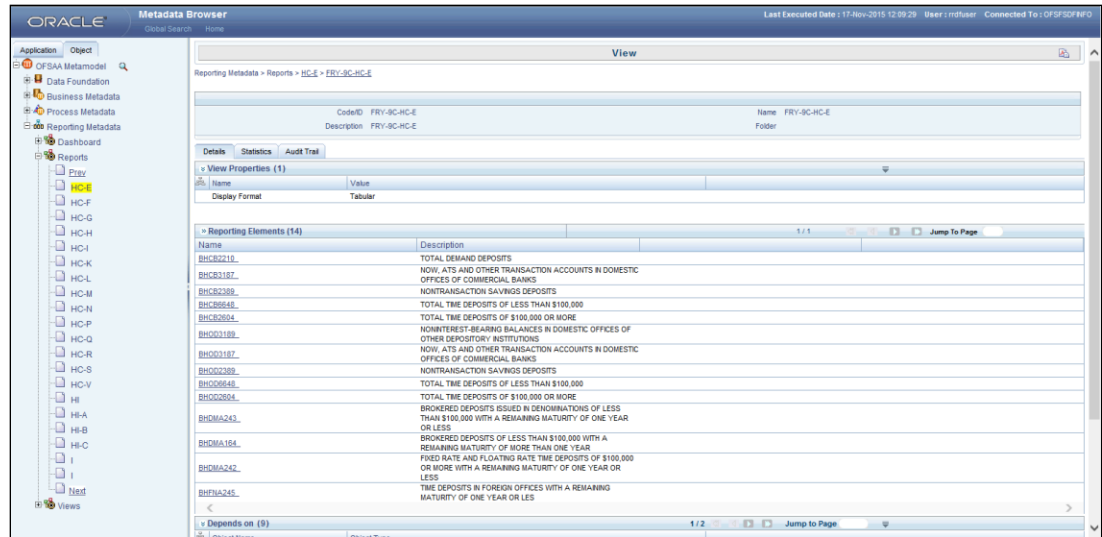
ORACLE Metadata Browser
Global Search Home
Last Executed Date : 17-Nov-2015 12:09:29 User : rrdfuser Connected To : OFSFSDFINFO

Application Object
OFSAA Metamodel
Data Foundation
Business Metadata
Process Metadata
Reporting Metadata
Dashboard
Reports
Prev
HC-E
HC-F
HC-G
HC-H
HC-I
HC-K
HC-L
HC-M
HC-N
HC-P
HC-Q
HC-R
HC-S
HC-V
HI
HI-A
HI-B
HI-C
I
I
Next
Views

View

Reporting Metadata > Reports > HC-E > FRY-9C-HC-E

Code/ID FRY-9C-HC-E
Description FRY-9C-HC-E
Name FRY-9C-HC-E
Folder

Details Statistics Audit Trail

View Properties (1)

| Name | Value |
|---|---|
| Display Format | Tabular |

Reporting Elements (14) 1/1 Jump To Page

| Name | Description |
|---|---|
| BHCB2210 | TOTAL DEMAND DEPOSITS |
| BHCB3187 | NOW, ATS AND OTHER TRANSACTION ACCOUNTS IN DOMESTIC OFFICES OF COMMERCIAL BANKS |
| BHCB2389 | NONTRANSACTION SAVINGS DEPOSITS |
| BHCB6648 | TOTAL TIME DEPOSITS OF LESS THAN \$100,000 |
| BHCB2604 | TOTAL TIME DEPOSITS OF \$100,000 OR MORE |
| BHOD3189 | NONINTEREST-BEARING BALANCES IN DOMESTIC OFFICES OF OTHER DEPOSITORY INSTITUTIONS |
| BHOD3187 | NOW, ATS AND OTHER TRANSACTION ACCOUNTS IN DOMESTIC OFFICES OF COMMERCIAL BANKS |
| BHOD2389 | NONTRANSACTION SAVINGS DEPOSITS |
| BHOD6648 | TOTAL TIME DEPOSITS OF LESS THAN \$100,000 |
| BHOD2604 | TOTAL TIME DEPOSITS OF \$100,000 OR MORE |
| BHDMA243 | BROKERED DEPOSITS ISSUED IN DENOMINATIONS OF LESS THAN \$100,000 WITH A REMAINING MATURITY OF ONE YEAR OR LESS |
| BHDMA164 | BROKERED DEPOSITS OF LESS THAN \$100,000 WITH A REMAINING MATURITY OF MORE THAN ONE YEAR |
| BHDMA242 | FIXED RATE AND FLOATING RATE TIME DEPOSITS OF \$100,000 OR MORE WITH A REMAINING MATURITY OF ONE YEAR OR LESS |
| BHFNA245 | TIME DEPOSITS IN FOREIGN OFFICES WITH A REMAINING MATURITY OF ONE YEAR OR LES |

Depends on (9) 1/2 Jump to Page